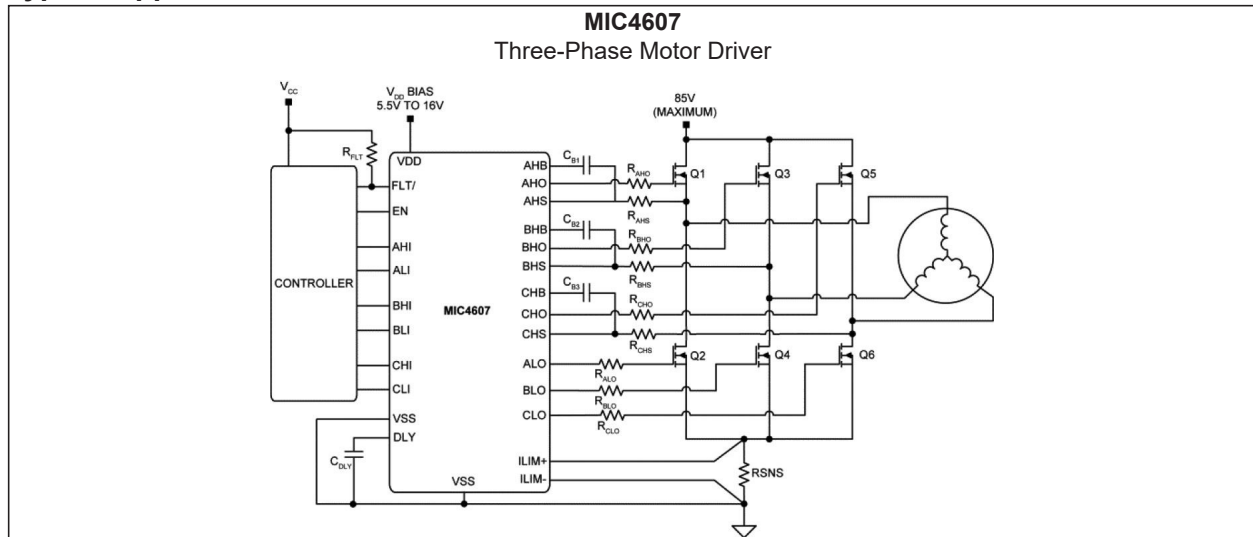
MIC4607
Three-Phase Motor Driver

$V_{CC}$

$V_{DD}$ BIAS
5.5V TO 16V

85V
(MAXIMUM)

$R_{FLT}$

CONTROLLER

VDD
FLT/
EN
AHI
ALI
BHI
BLI
CHI
CLI
VSS
DLY

MIC4607

AHB
AHO
AHS
BHB
BHO
BHS
CHB
CHO
CHS
ALO
BLO
CLO
ILIM+
ILIM-
VSS

$C_{B1}$
$R_{AHO}$
$R_{AHS}$
$C_{B2}$
$R_{BHO}$
$R_{BHS}$
$C_{B3}$
$R_{CHO}$
$R_{CHS}$
$R_{ALO}$
$R_{BLO}$
$R_{CLO}$

$C_{DLY}$

Q1
Q3
Q5
Q2
Q4
Q6

RSNS